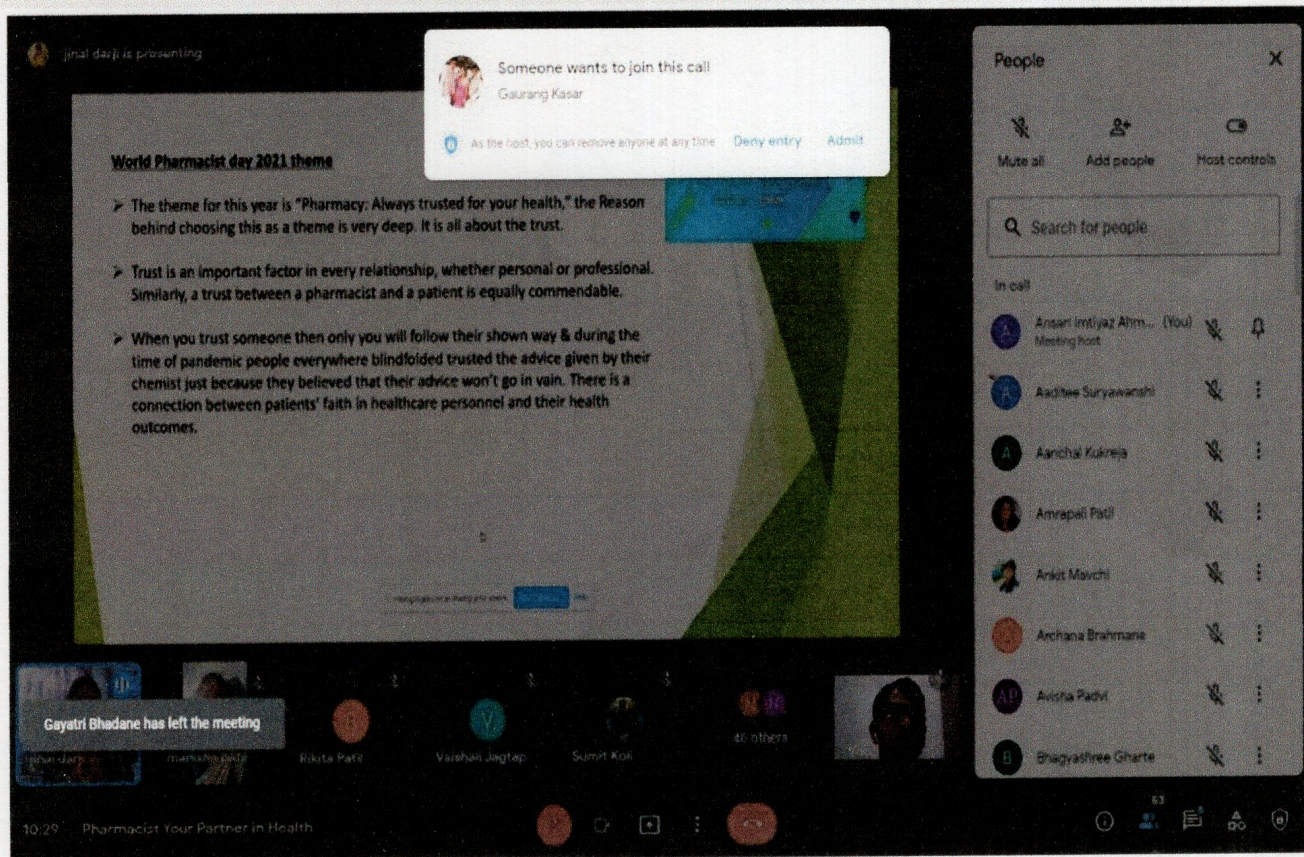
jinal darji is presenting

Someone wants to join this call
Gaurang Kasar
As the host, you can remove anyone at any time
Deny entry
Admit

World Pharmacist day 2021 theme

➢ The theme for this year is "Pharmacy: Always trusted for your health," the Reason behind choosing this as a theme is very deep. It is all about the trust.

➢ Trust is an important factor in every relationship, whether personal or professional. Similarly, a trust between a pharmacist and a patient is equally commendable.

➢ When you trust someone then only you will follow their shown way & during the time of pandemic people everywhere blindfolded trusted the advice given by their chemist just because they believed that their advice won't go in vain. There is a connection between patients' faith in healthcare personnel and their health outcomes.

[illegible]

People
Mute all
Add people
Host controls
Search for people
In call
Ansari Imtiyaz Ahm... (You)
Meeting host
Aaditee Suryawanshi
Aanchal Kukreja
Amrapali Patil
Ankit Mavchi
Archana Brahmane
Avisha Padvi
Bhagyashree Gharte

Gayatri Bhadane has left the meeting
jinal darji
manisha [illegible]
Rikita Patil
Vaishali Jagtap
Sumit Koli
46 others
You

10:29 Pharmacist Your Partner in Health
63